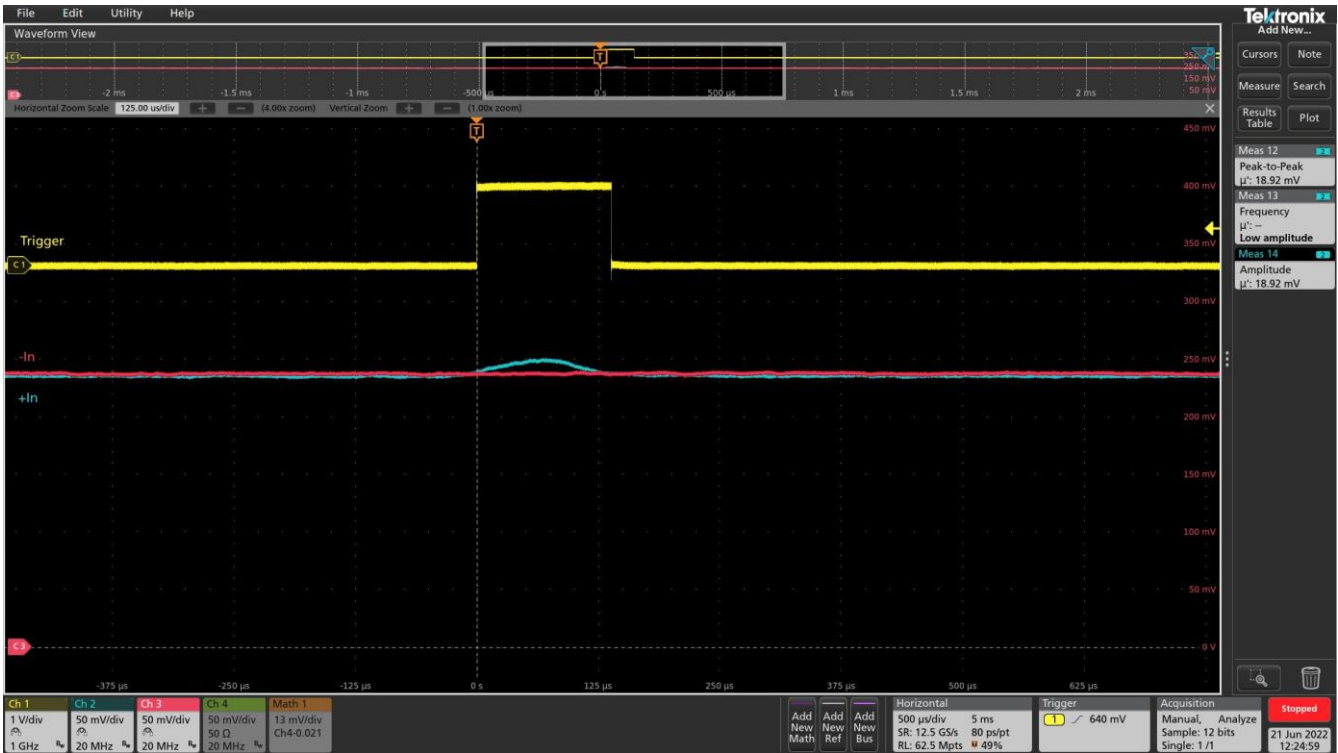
File Edit Utility Help

Tektronix
Add New...

Waveform View

C1

-2 ms -1.5 ms -1 ms -500 µs 0 s 500 µs 1 ms 1.5 ms 2 ms

350 mV
250 mV
150 mV
50 mV

Horizontal Zoom Scale 125.00 us/div + − (4.00x zoom) Vertical Zoom + − (1.00x zoom)

T

450 mV
400 mV
350 mV
300 mV
250 mV
200 mV
150 mV
100 mV
50 mV
0 V

Trigger
C1
-In
+In
C3

-375 µs -250 µs -125 µs 0 s 125 µs 250 µs 375 µs 500 µs 625 µs

Cursors Note
Measure Search
Results Table Plot

Meas 12
Peak-to-Peak
µ': 18.92 mV

Meas 13
Frequency
µ': --
Low amplitude

Meas 14
Amplitude
µ': 18.92 mV

| Ch 1 | Ch 2 | Ch 3 | Ch 4 | Math 1 |
|---|---|---|---|---|
| 1 V/div | 50 mV/div | 50 mV/div | 50 mV/div | 13 mV/div |
| | | | 50 Ω | Ch4-0.021 |
| 1 GHz | 20 MHz | 20 MHz | 20 MHz | |

Add New Math
Add New Ref
Add New Bus

Horizontal
500 µs/div 5 ms
SR: 12.5 GS/s 80 ps/pt
RL: 62.5 Mpts 49%

Trigger
1 640 mV

Acquisition
Manual, Analyze
Sample: 12 bits
Single: 1 /1

Stopped
21 Jun 2022
12:24:59